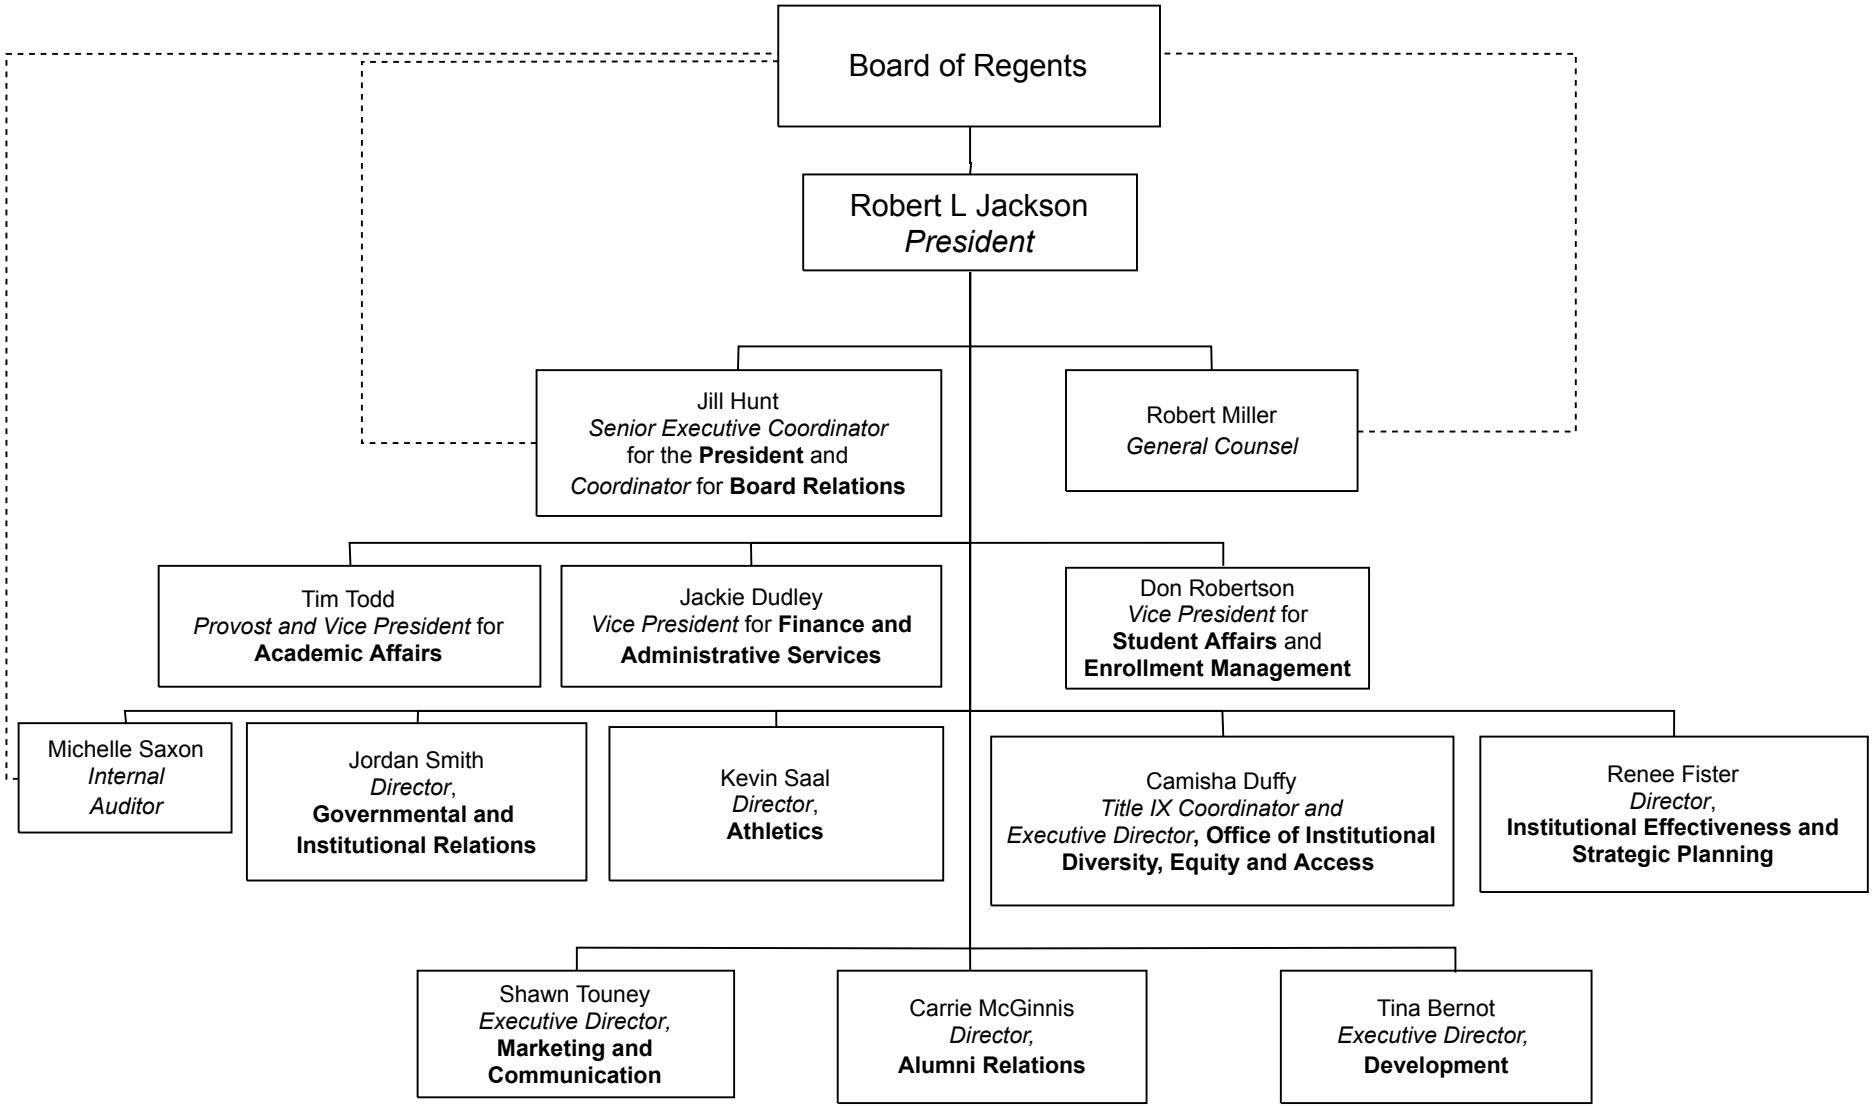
Board of Regents

Robert L Jackson
President

Jill Hunt
Senior Executive Coordinator for the President and Coordinator for Board Relations

Robert Miller
General Counsel

Tim Todd
Provost and Vice President for Academic Affairs

Jackie Dudley
Vice President for Finance and Administrative Services

Don Robertson
Vice President for Student Affairs and Enrollment Management

Michelle Saxon
Internal Auditor

Jordan Smith
Director, Governmental and Institutional Relations

Kevin Saal
Director, Athletics

Camisha Duffy
Title IX Coordinator and Executive Director, Office of Institutional Diversity, Equity and Access

Renee Fister
Director, Institutional Effectiveness and Strategic Planning

Shawn Touney
Executive Director, Marketing and Communication

Carrie McGinnis
Director, Alumni Relations

Tina Bernot
Executive Director, Development